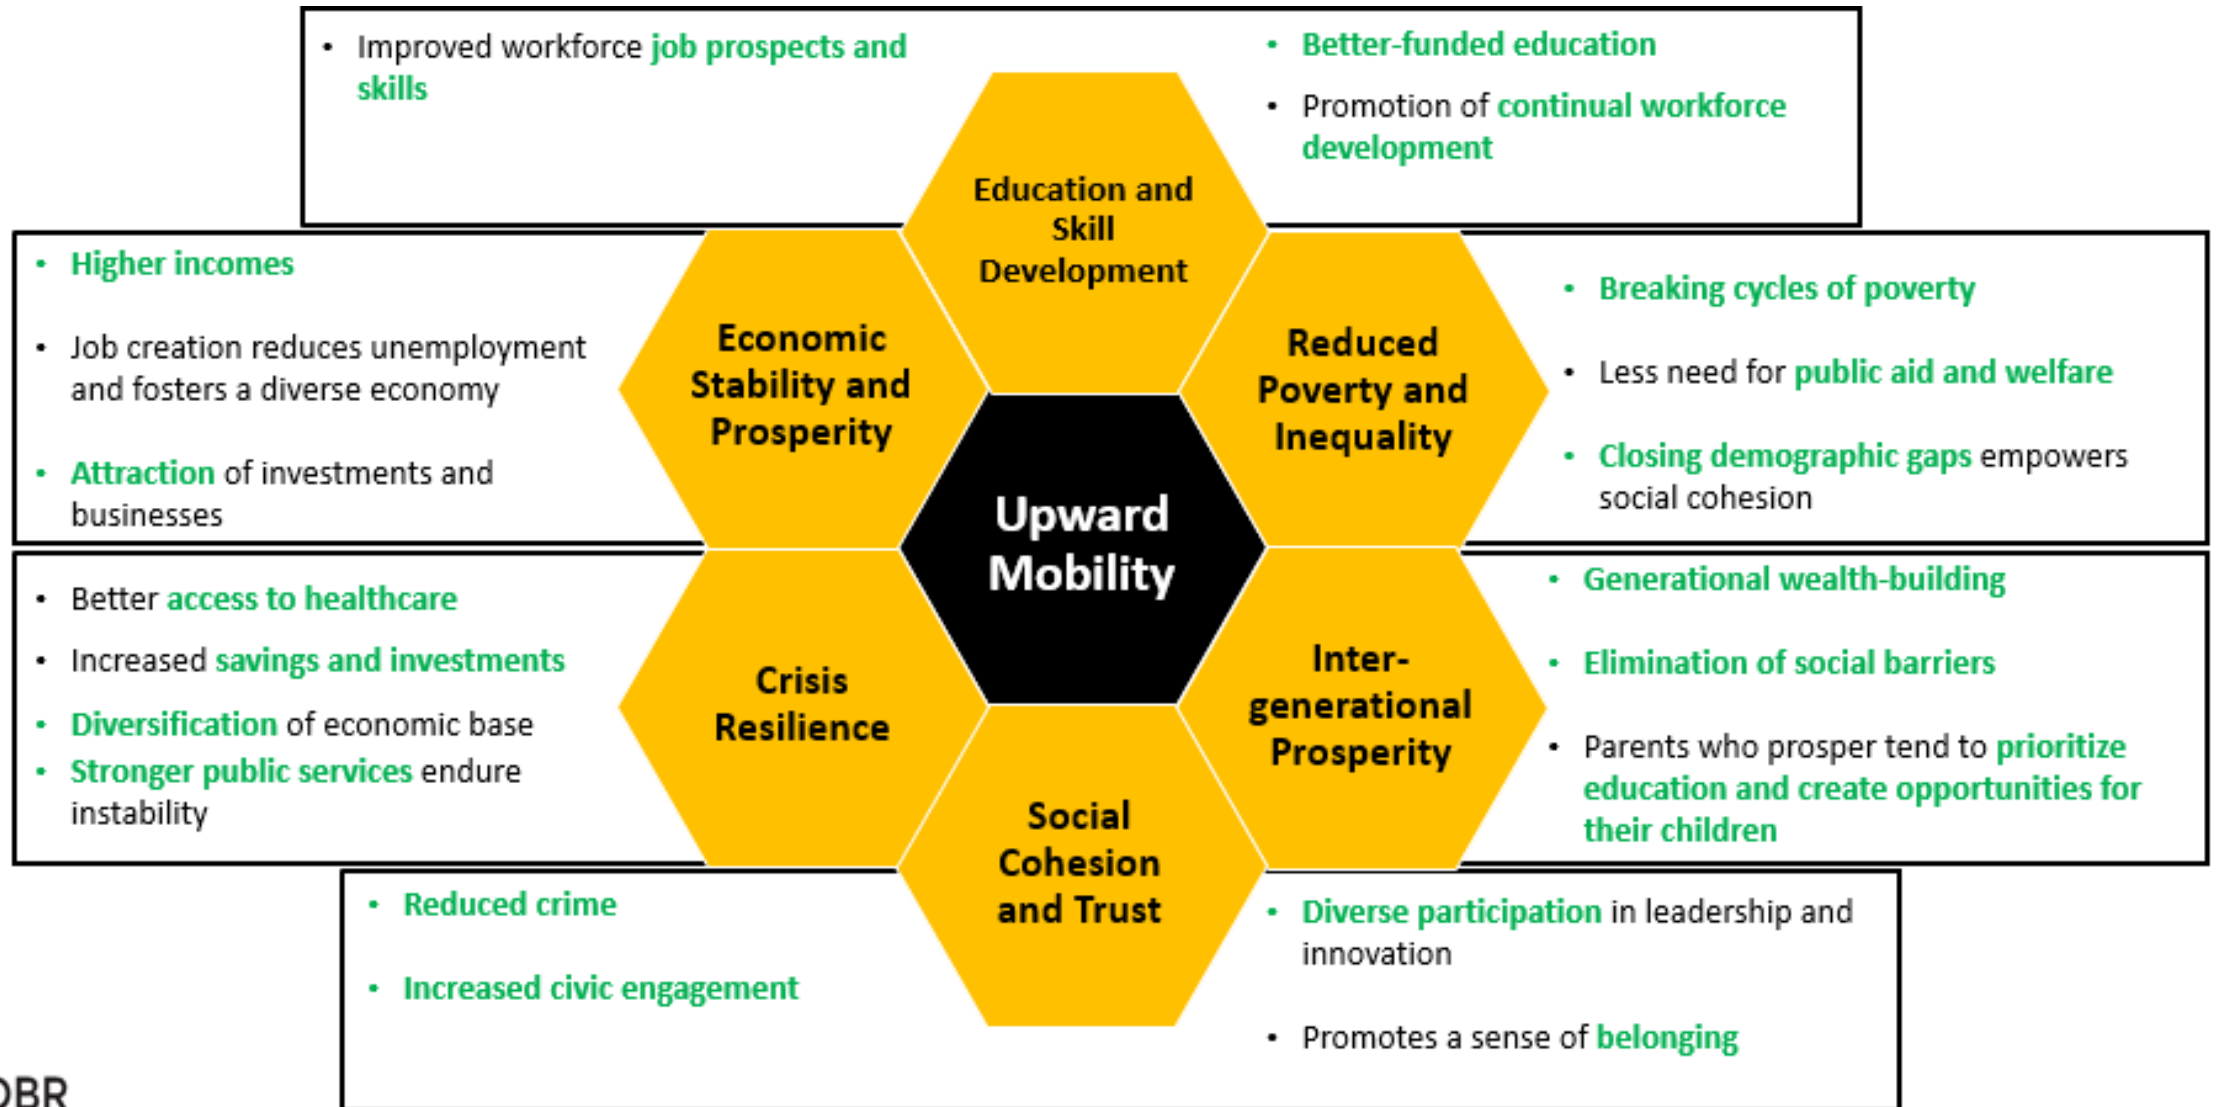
• Improved workforce job prospects and skills

• Better-funded education

• Promotion of continual workforce development

Education and Skill Development

• Higher incomes

• Job creation reduces unemployment and fosters a diverse economy

• Attraction of investments and businesses

Economic Stability and Prosperity

Reduced Poverty and Inequality

• Breaking cycles of poverty

• Less need for public aid and welfare

• Closing demographic gaps empowers social cohesion

Upward Mobility

• Better access to healthcare

• Increased savings and investments

• Diversification of economic base

• Stronger public services endure instability

Crisis Resilience

Inter-generational Prosperity

• Generational wealth-building

• Elimination of social barriers

• Parents who prosper tend to prioritize education and create opportunities for their children

Social Cohesion and Trust

• Reduced crime

• Increased civic engagement

• Diverse participation in leadership and innovation

• Promotes a sense of belonging

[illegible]BR